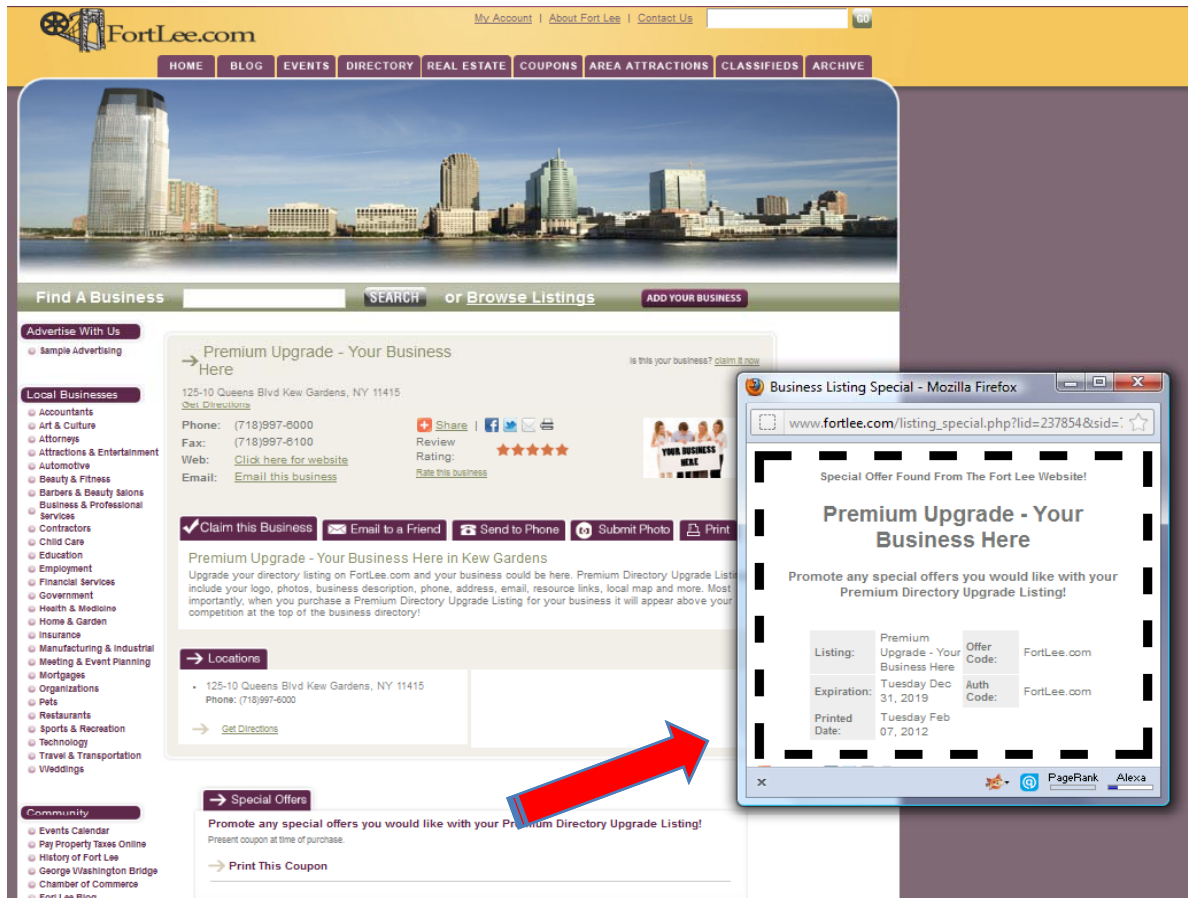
FortLee.com

My Account | About Fort Lee | Contact Us GO

HOME BLOG EVENTS DIRECTORY REAL ESTATE COUPONS AREA ATTRACTIONS CLASSIFIEDS ARCHIVE

Find A Business SEARCH or Browse Listings ADD YOUR BUSINESS

Advertise With Us
Sample Advertising

Local Businesses
Accountants
Art & Culture
Attorneys
Attractions & Entertainment
Automotive
Beauty & Fitness
Barbers & Beauty Salons
Business & Professional Services
Contractors
Child Care
Education
Employment
Financial Services
Government
Health & Medicine
Home & Garden
Insurance
Manufacturing & Industrial
Meeting & Event Planning
Mortgages
Organizations
Pets
Restaurants
Sports & Recreation
Technology
Travel & Transportation
Weddings

Community
Events Calendar
Pay Property Taxes Online
History of Fort Lee
George Washington Bridge
Chamber of Commerce
Fort Lee Blog

Premium Upgrade - Your Business Here

Is this your business? claim it now

125-10 Queens Blvd Kew Gardens, NY 11415
Get Directions

Phone: (718)997-6000
Fax: (718)997-6100
Web: Click here for website
Email: Email this business

Share
Review Rating:
Rate this business

YOUR BUSINESS HERE

Claim this Business Email to a Friend Send to Phone Submit Photo Print

Premium Upgrade - Your Business Here in Kew Gardens
Upgrade your directory listing on FortLee.com and your business could be here. Premium Directory Upgrade Listi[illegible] include your logo, photos, business description, phone, address, email, resource links, local map and more. Most importantly, when you purchase a Premium Directory Upgrade Listing for your business it will appear above your competition at the top of the business directory!

Locations
• 125-10 Queens Blvd Kew Gardens, NY 11415
Phone: (718)997-6000
Get Directions

Special Offers
Promote any special offers you would like with your Pr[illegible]um Directory Upgrade Listing!
Present coupon at time of purchase.
Print This Coupon

Business Listing Special - Mozilla Firefox
www.fortlee.com/listing_special.php?lid=237854&sid=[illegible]

Special Offer Found From The Fort Lee Website!

Premium Upgrade - Your Business Here

Promote any special offers you would like with your Premium Directory Upgrade Listing!

| Listing: | Premium Upgrade - Your Business Here | Offer Code: | FortLee.com |
|---|---|---|---|
| Expiration: | Tuesday Dec 31, 2019 | Auth Code: | FortLee.com |
| Printed Date: | Tuesday Feb 07, 2012 | | |

x PageRank Alexa